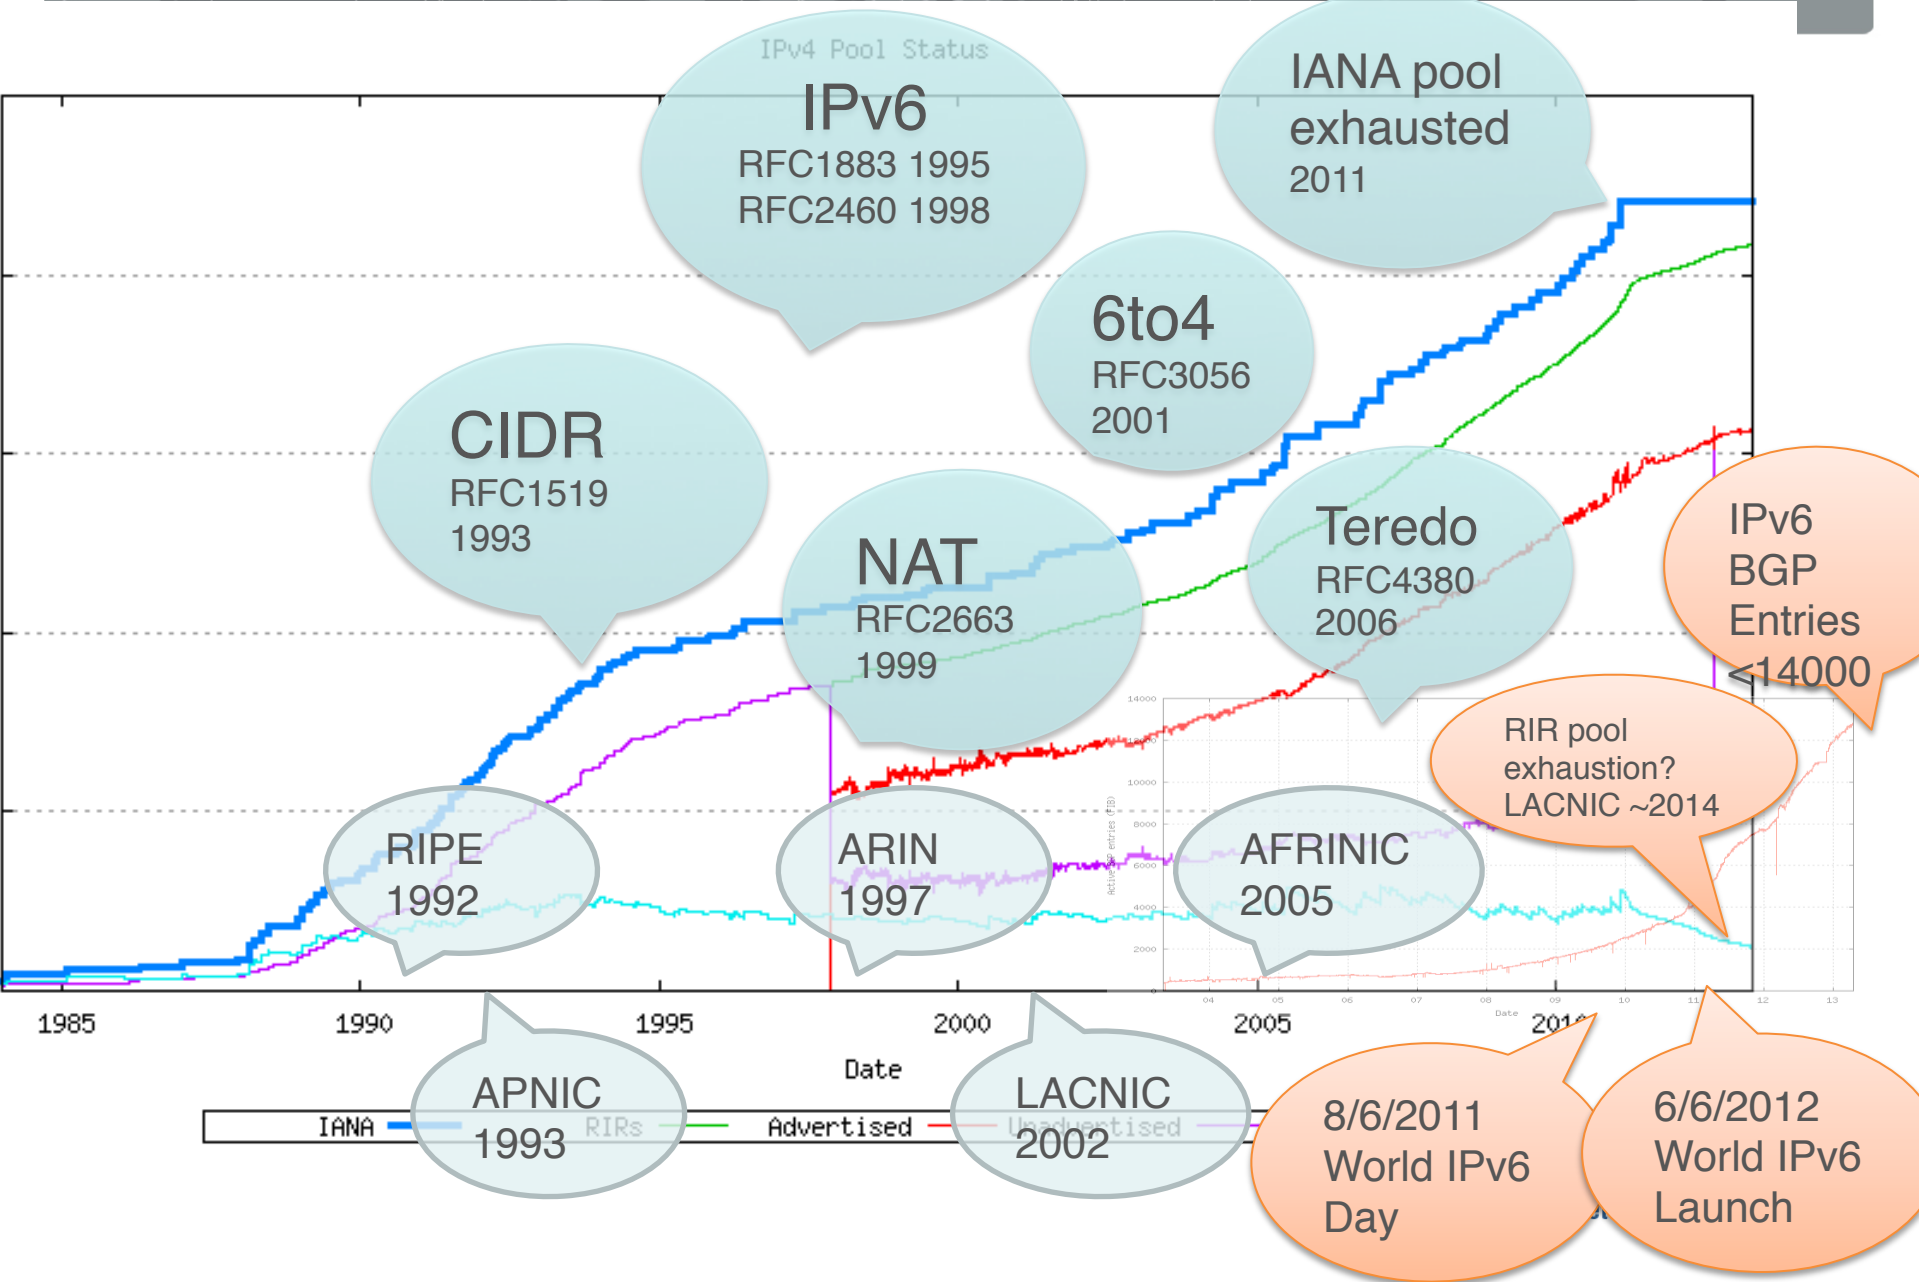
IPv4 Pool Status

IPv6
RFC1883 1995
RFC2460 1998

IANA pool exhausted
2011

6to4
RFC3056
2001

CIDR
RFC1519
1993

NAT
RFC2663
1999

Teredo
RFC4380
2006

IPv6 BGP Entries <14000

RIR pool exhaustion?
LACNIC ~2014

RIPE
1992

ARIN
1997

AFRINIC
2005

1985 1990 1995 2000 2005 201

Date

APNIC
1993

LACNIC
2002

IANA RIRs Advertised Unadvertised

8/6/2011
World IPv6 Day

6/6/2012
World IPv6 Launch